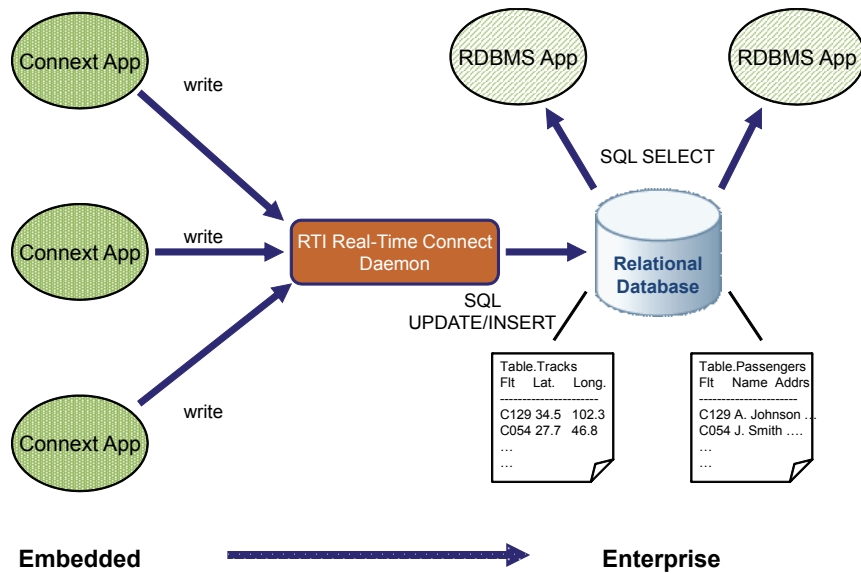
Connext App

write

Connext App

write

Connext App

write

RTI Real-Time Connect Daemon

SQL UPDATE/INSERT

RDBMS App

RDBMS App

SQL SELECT

Relational Database

Table.Tracks
Flt Lat. Long.
---------------------
C129 34.5 102.3
C054 27.7 46.8
…
…

Table.Passengers
Flt Name Addrs
---------------------
C129 A. Johnson …
C054 J. Smith ….
…
…

Embedded

Enterprise